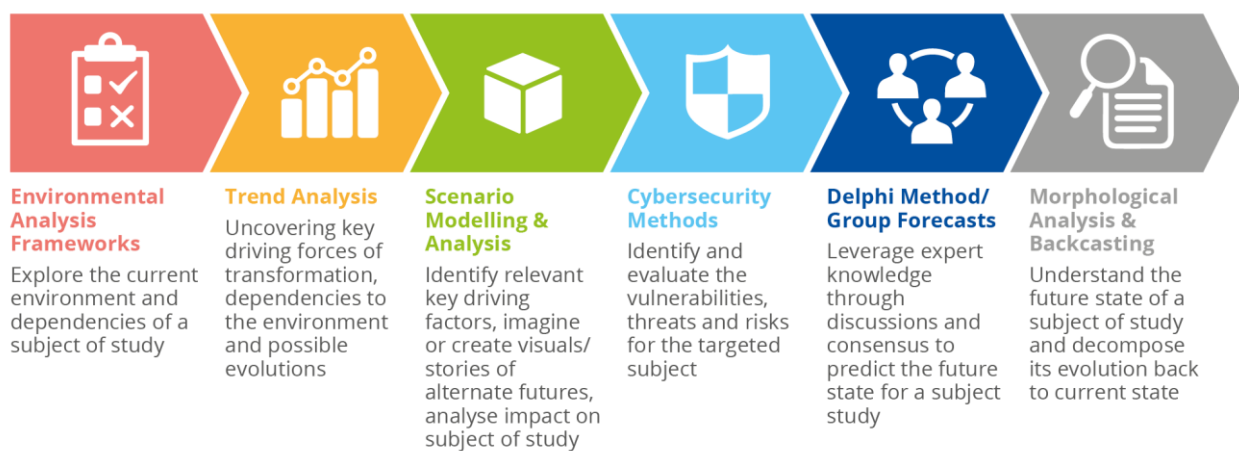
Environmental Analysis Frameworks
Explore the current environment and dependencies of a subject of study

Trend Analysis
Uncovering key driving forces of transformation, dependencies to the environment and possible evolutions

Scenario Modelling & Analysis
Identify relevant key driving factors, imagine or create visuals/ stories of alternate futures, analyse impact on subject of study

Cybersecurity Methods
Identify and evaluate the vulnerabilities, threats and risks for the targeted subject

Delphi Method/ Group Forecasts
Leverage expert knowledge through discussions and consensus to predict the future state for a subject study

Morphological Analysis & Backcasting
Understand the future state of a subject of study and decompose its evolution back to current state